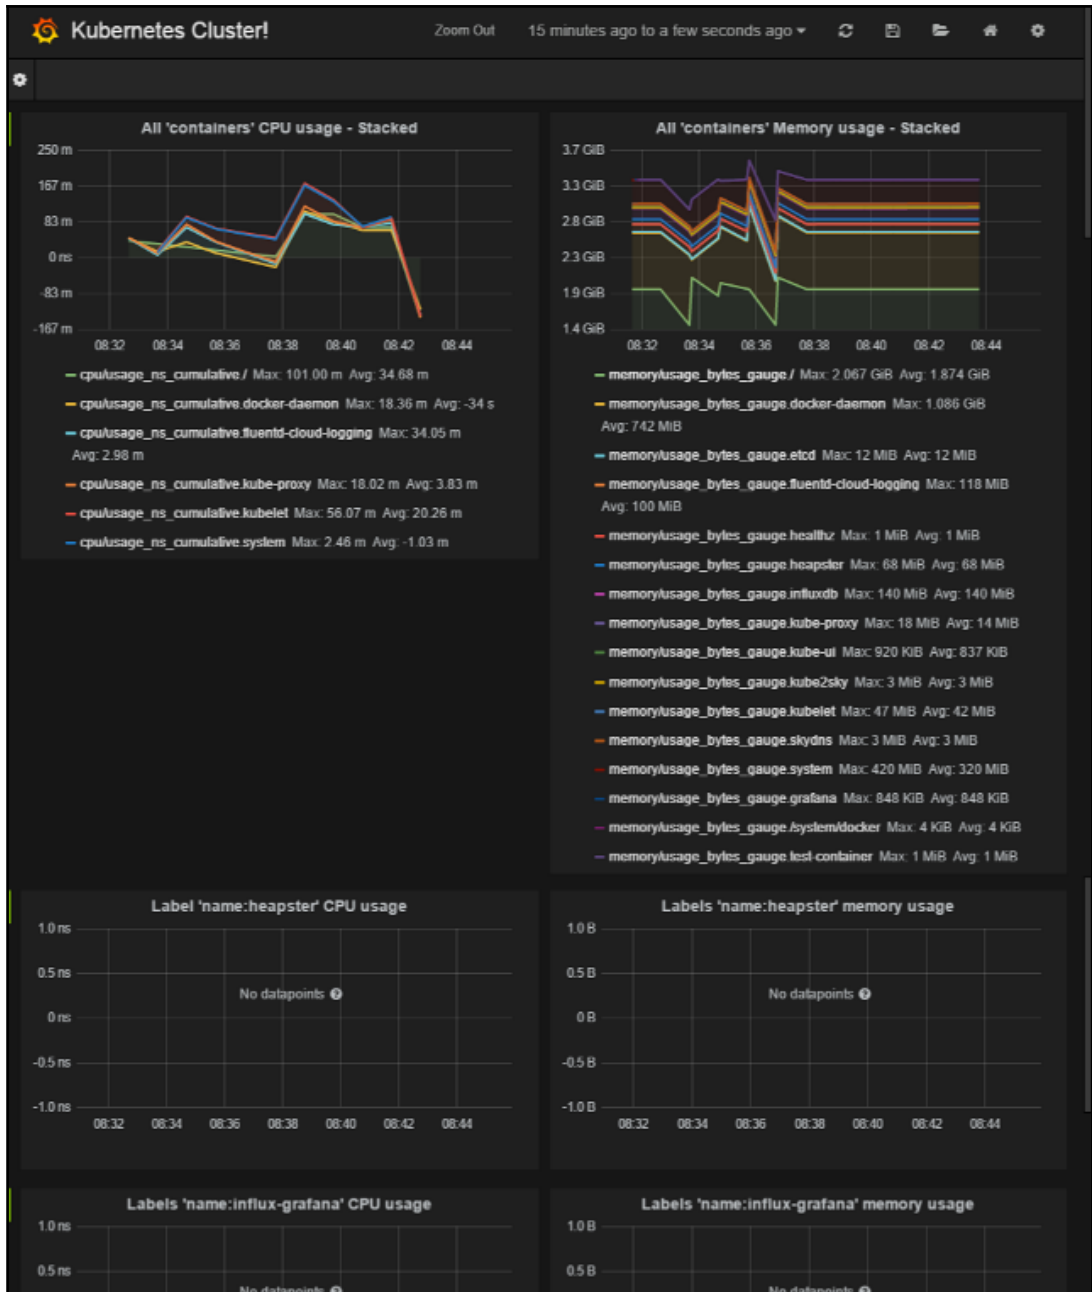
Kubernetes Cluster!

Zoom Out 15 minutes ago to a few seconds ago ▾

All 'containers' CPU usage - Stacked

250 m
167 m
83 m
0 ns
-83 m
-167 m
08:32 08:34 08:36 08:38 08:40 08:42 08:44

cpu/usage_ns_cumulative./ Max: 101.00 m Avg: 34.68 m
cpu/usage_ns_cumulative.docker-daemon Max: 18.36 m Avg: -34 s
cpu/usage_ns_cumulative.fluentd-cloud-logging Max: 34.05 m Avg: 2.98 m
cpu/usage_ns_cumulative.kube-proxy Max: 18.02 m Avg: 3.83 m
cpu/usage_ns_cumulative.kubelet Max: 56.07 m Avg: 20.26 m
cpu/usage_ns_cumulative.system Max: 2.46 m Avg: -1.03 m

All 'containers' Memory usage - Stacked

3.7 GiB
3.3 GiB
2.8 GiB
2.3 GiB
1.9 GiB
1.4 GiB
08:32 08:34 08:36 08:38 08:40 08:42 08:44

memory/usage_bytes_gauge./ Max: 2.067 GiB Avg: 1.874 GiB
memory/usage_bytes_gauge.docker-daemon Max: 1.086 GiB Avg: 742 MiB
memory/usage_bytes_gauge.etcd Max: 12 MiB Avg: 12 MiB
memory/usage_bytes_gauge.fluentd-cloud-logging Max: 118 MiB Avg: 100 MiB
memory/usage_bytes_gauge.healthz Max: 1 MiB Avg: 1 MiB
memory/usage_bytes_gauge.heapster Max: 68 MiB Avg: 68 MiB
memory/usage_bytes_gauge.influxdb Max: 140 MiB Avg: 140 MiB
memory/usage_bytes_gauge.kube-proxy Max: 18 MiB Avg: 14 MiB
memory/usage_bytes_gauge.kube-ui Max: 920 KiB Avg: 837 KiB
memory/usage_bytes_gauge.kube2sky Max: 3 MiB Avg: 3 MiB
memory/usage_bytes_gauge.kubelet Max: 47 MiB Avg: 42 MiB
memory/usage_bytes_gauge.skydns Max: 3 MiB Avg: 3 MiB
memory/usage_bytes_gauge.system Max: 420 MiB Avg: 320 MiB
memory/usage_bytes_gauge.grafana Max: 848 KiB Avg: 848 KiB
memory/usage_bytes_gauge./system/docker Max: 4 KiB Avg: 4 KiB
memory/usage_bytes_gauge.test-container Max: 1 MiB Avg: 1 MiB

Label 'name:heapster' CPU usage

1.0 ns
0.5 ns
0 ns
-0.5 ns
-1.0 ns
No datapoints
08:32 08:34 08:36 08:38 08:40 08:42 08:44

Labels 'name:heapster' memory usage

1.0 B
0.5 B
0 B
-0.5 B
-1.0 B
No datapoints
08:32 08:34 08:36 08:38 08:40 08:42 08:44

Labels 'name:influx-grafana' CPU usage

1.0 ns
0.5 ns
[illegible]

Labels 'name:influx-grafana' memory usage

1.0 B
0.5 B
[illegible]